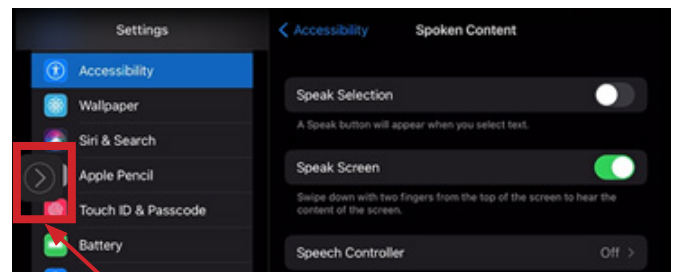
Settings

Accessibility

Wallpaper

Siri & Search

Apple Pencil

Touch ID & Passcode

Battery

< Accessibility

Spoken Content

Speak Selection

A Speak button will appear when you select text.

Speak Screen

Swipe down with two fingers from the top of the screen to hear the content of the screen.

Speech Controller

Off >